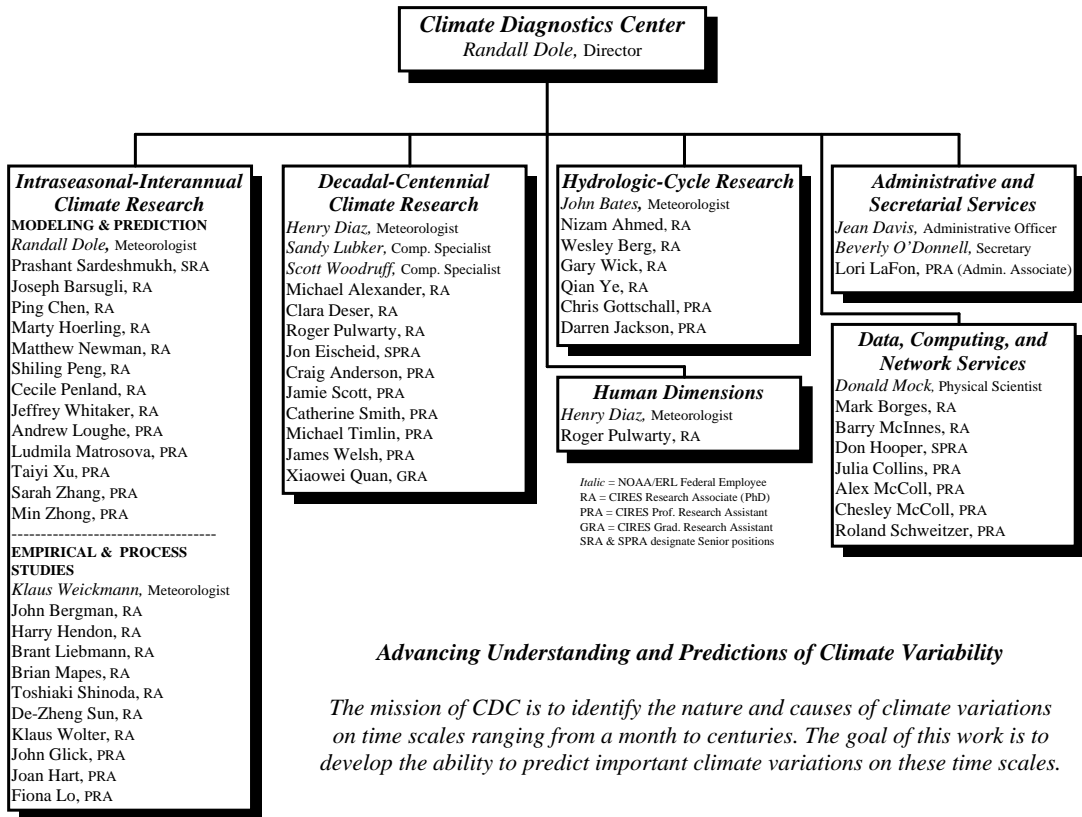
Climate Diagnostics Center
Randall Dole, Director

Intraseasonal-Interannual Climate Research
MODELING & PREDICTION
Randall Dole, Meteorologist
Prashant Sardeshmukh, SRA
Joseph Barsugli, RA
Ping Chen, RA
Marty Hoerling, RA
Matthew Newman, RA
Shiling Peng, RA
Cecile Penland, RA
Jeffrey Whitaker, RA
Andrew Loughe, PRA
Ludmila Matrosova, PRA
Taiyi Xu, PRA
Sarah Zhang, PRA
Min Zhong, PRA
-----------------------------------
EMPIRICAL & PROCESS STUDIES
Klaus Weickmann, Meteorologist
John Bergman, RA
Harry Hendon, RA
Brant Liebmann, RA
Brian Mapes, RA
Toshiaki Shinoda, RA
De-Zheng Sun, RA
Klaus Wolter, RA
John Glick, PRA
Joan Hart, PRA
Fiona Lo, PRA

Decadal-Centennial Climate Research
Henry Diaz, Meteorologist
Sandy Lubker, Comp. Specialist
Scott Woodruff, Comp. Specialist
Michael Alexander, RA
Clara Deser, RA
Roger Pulwarty, RA
Jon Eischeid, SPRA
Craig Anderson, PRA
Jamie Scott, PRA
Catherine Smith, PRA
Michael Timlin, PRA
James Welsh, PRA
Xiaowei Quan, GRA

Hydrologic-Cycle Research
John Bates, Meteorologist
Nizam Ahmed, RA
Wesley Berg, RA
Gary Wick, RA
Qian Ye, RA
Chris Gottschall, PRA
Darren Jackson, PRA

Human Dimensions
Henry Diaz, Meteorologist
Roger Pulwarty, RA

Italic = NOAA/ERL Federal Employee
RA = CIRES Research Associate (PhD)
PRA = CIRES Prof. Research Assistant
GRA = CIRES Grad. Research Assistant
SRA & SPRA designate Senior positions

Administrative and Secretarial Services
Jean Davis, Administrative Officer
Beverly O'Donnell, Secretary
Lori LaFon, PRA (Admin. Associate)

Data, Computing, and Network Services
Donald Mock, Physical Scientist
Mark Borges, RA
Barry McInnes, RA
Don Hooper, SPRA
Julia Collins, PRA
Alex McColl, PRA
Chesley McColl, PRA
Roland Schweitzer, PRA

Advancing Understanding and Predictions of Climate Variability

The mission of CDC is to identify the nature and causes of climate variations on time scales ranging from a month to centuries. The goal of this work is to develop the ability to predict important climate variations on these time scales.